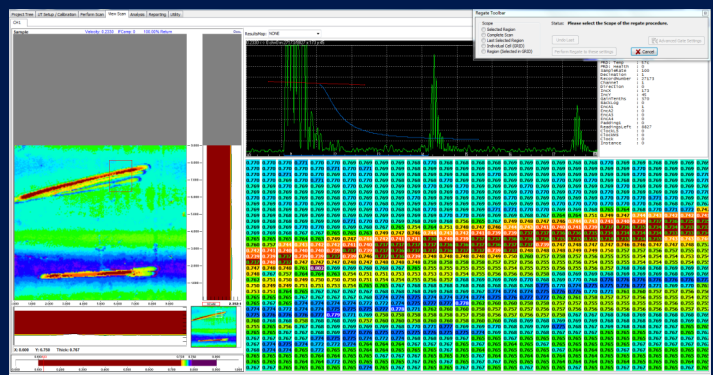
Project Tree | UT Setup / Calibration | Perform Scan | View Scan | Analysis | Reporting | Utility

CH1

Sample

Velocity: 0.2330

ResultsMap: NONE

Regate Toolbar

Scope

Selected Region
Complete Scan
Last Selected Region
Individual Cell (GRID)
Region (Selected in GRID)

Status: Please select the Scope of the regate procedure.

Undo Last

Perform Regate in these settings

Advanced Gate Settings

Cancel

X: 0.000 Y: 6.750 Thick: 0.787

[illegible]